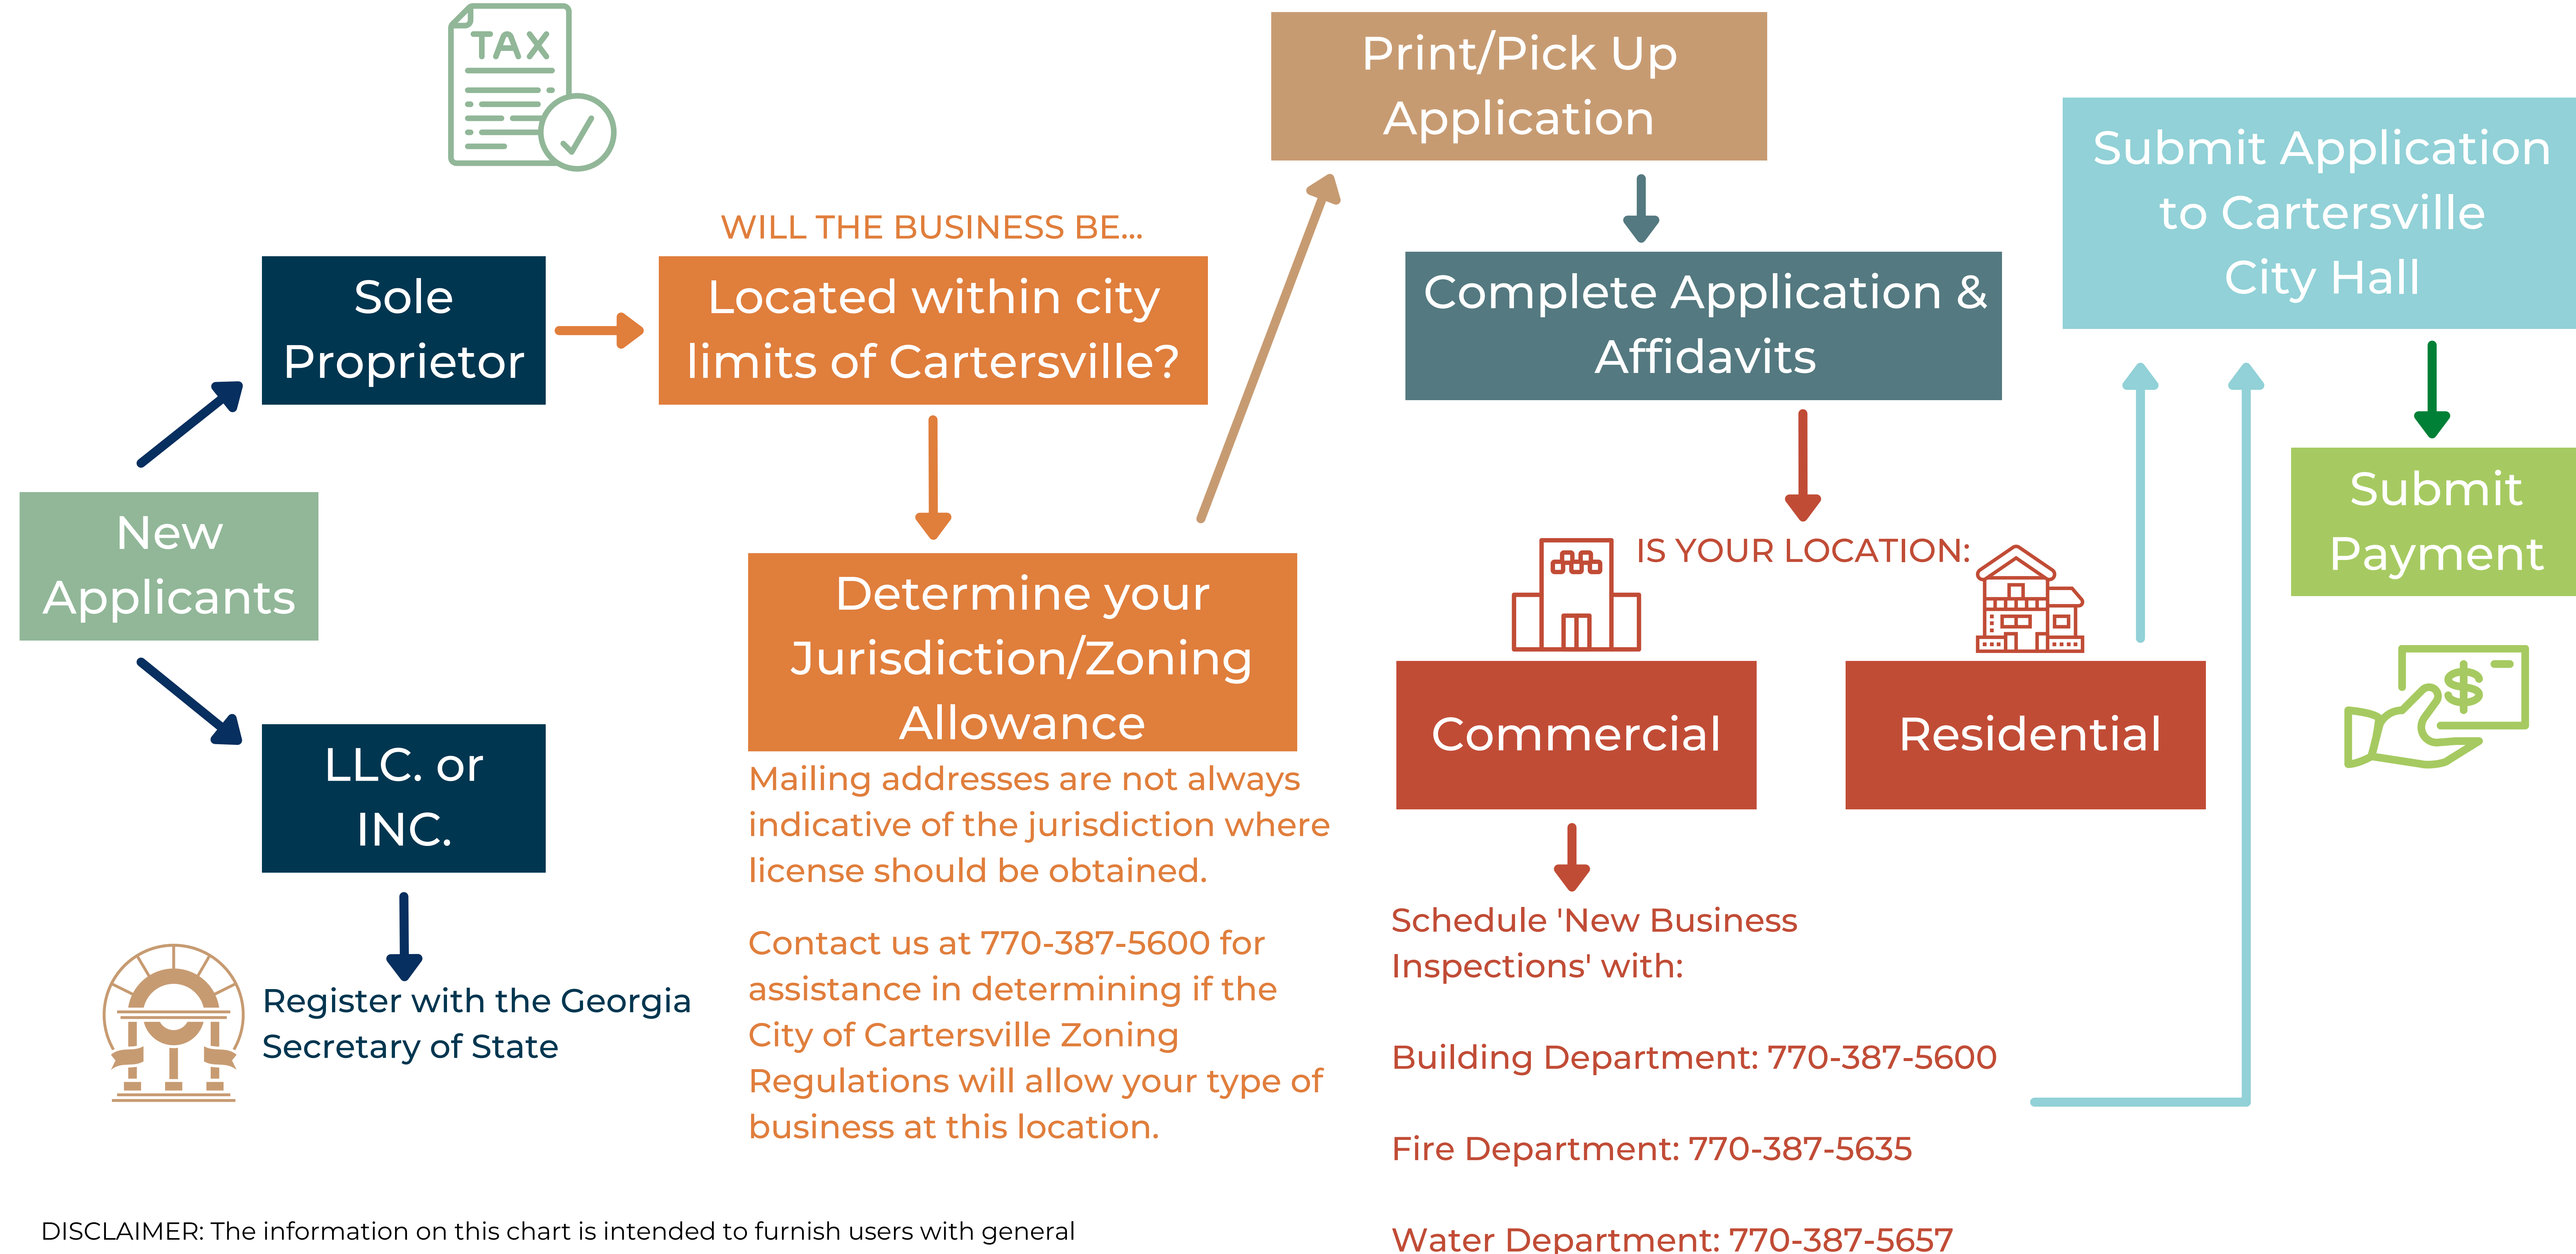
TAX

New Applicants

Sole Proprietor

LLC. or INC.

Register with the Georgia Secretary of State

WILL THE BUSINESS BE...

Located within city limits of Cartersville?

Determine your Jurisdiction/Zoning Allowance

Mailing addresses are not always indicative of the jurisdiction where license should be obtained.

Contact us at 770-387-5600 for assistance in determining if the City of Cartersville Zoning Regulations will allow your type of business at this location.

Print/Pick Up Application

Complete Application & Affidavits

IS YOUR LOCATION:

Commercial

Residential

Schedule 'New Business Inspections' with:

Building Department: 770-387-5600

Fire Department: 770-387-5635

Water Department: 770-387-5657

Submit Application to Cartersville City Hall

Submit Payment

DISCLAIMER: The information on this chart is intended to furnish users with general